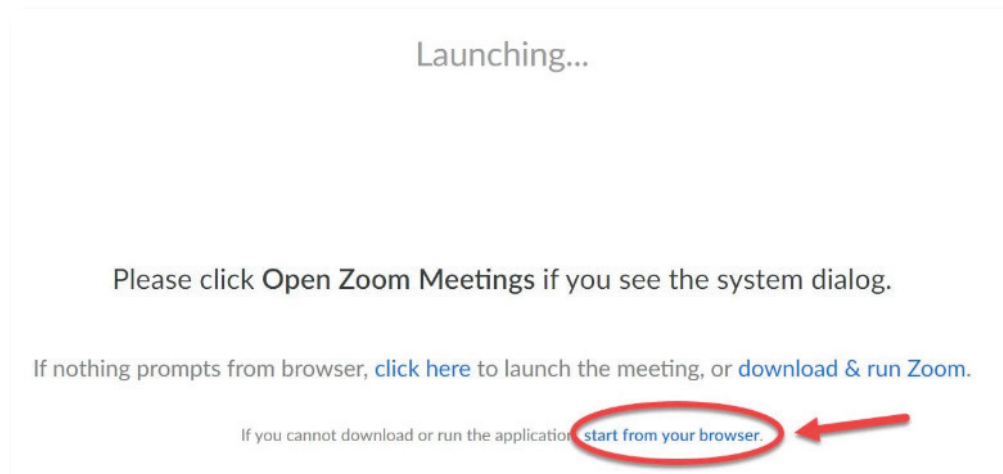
Launching...

Please click **Open Zoom Meetings** if you see the system dialog.

If nothing prompts from browser, click here to launch the meeting, or download & run Zoom.

If you cannot download or run the application, start from your browser.